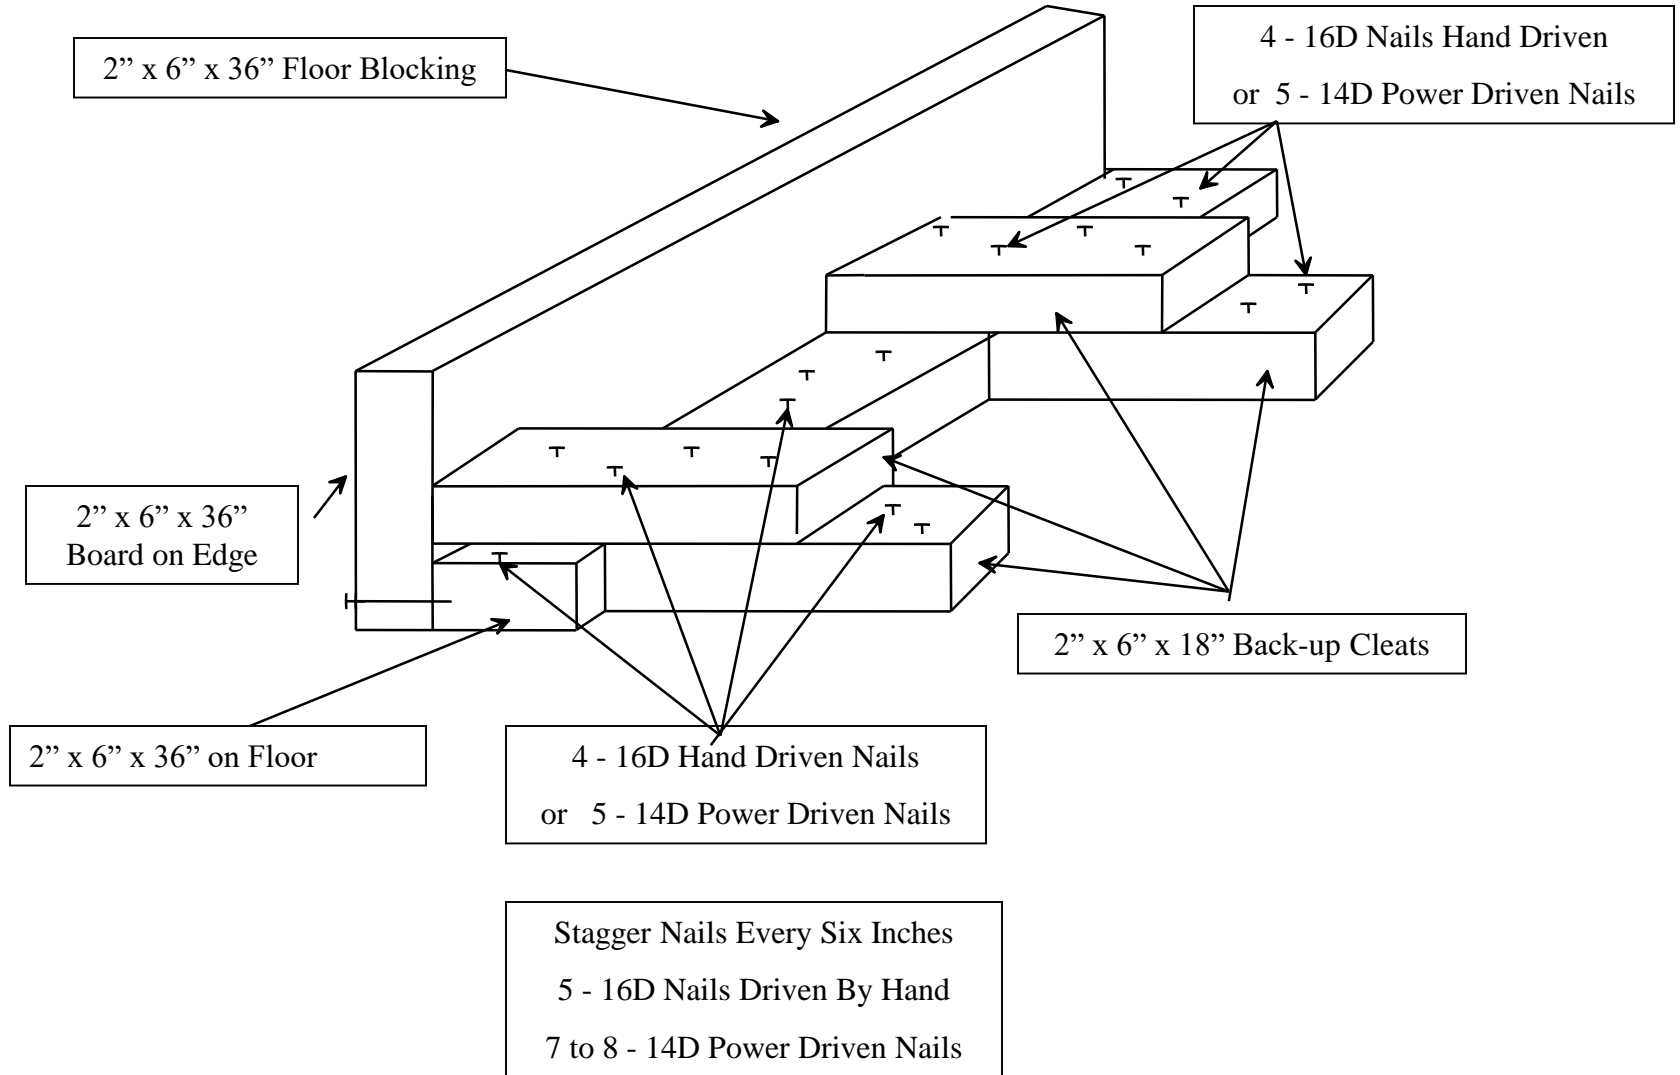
2” x 6” x 36” Floor Blocking

4 - 16D Nails Hand Driven
or 5 - 14D Power Driven Nails

2” x 6” x 36”
Board on Edge

2” x 6” x 18” Back-up Cleats

2” x 6” x 36” on Floor

4 - 16D Hand Driven Nails
or 5 - 14D Power Driven Nails

Stagger Nails Every Six Inches
5 - 16D Nails Driven By Hand
7 to 8 - 14D Power Driven Nails